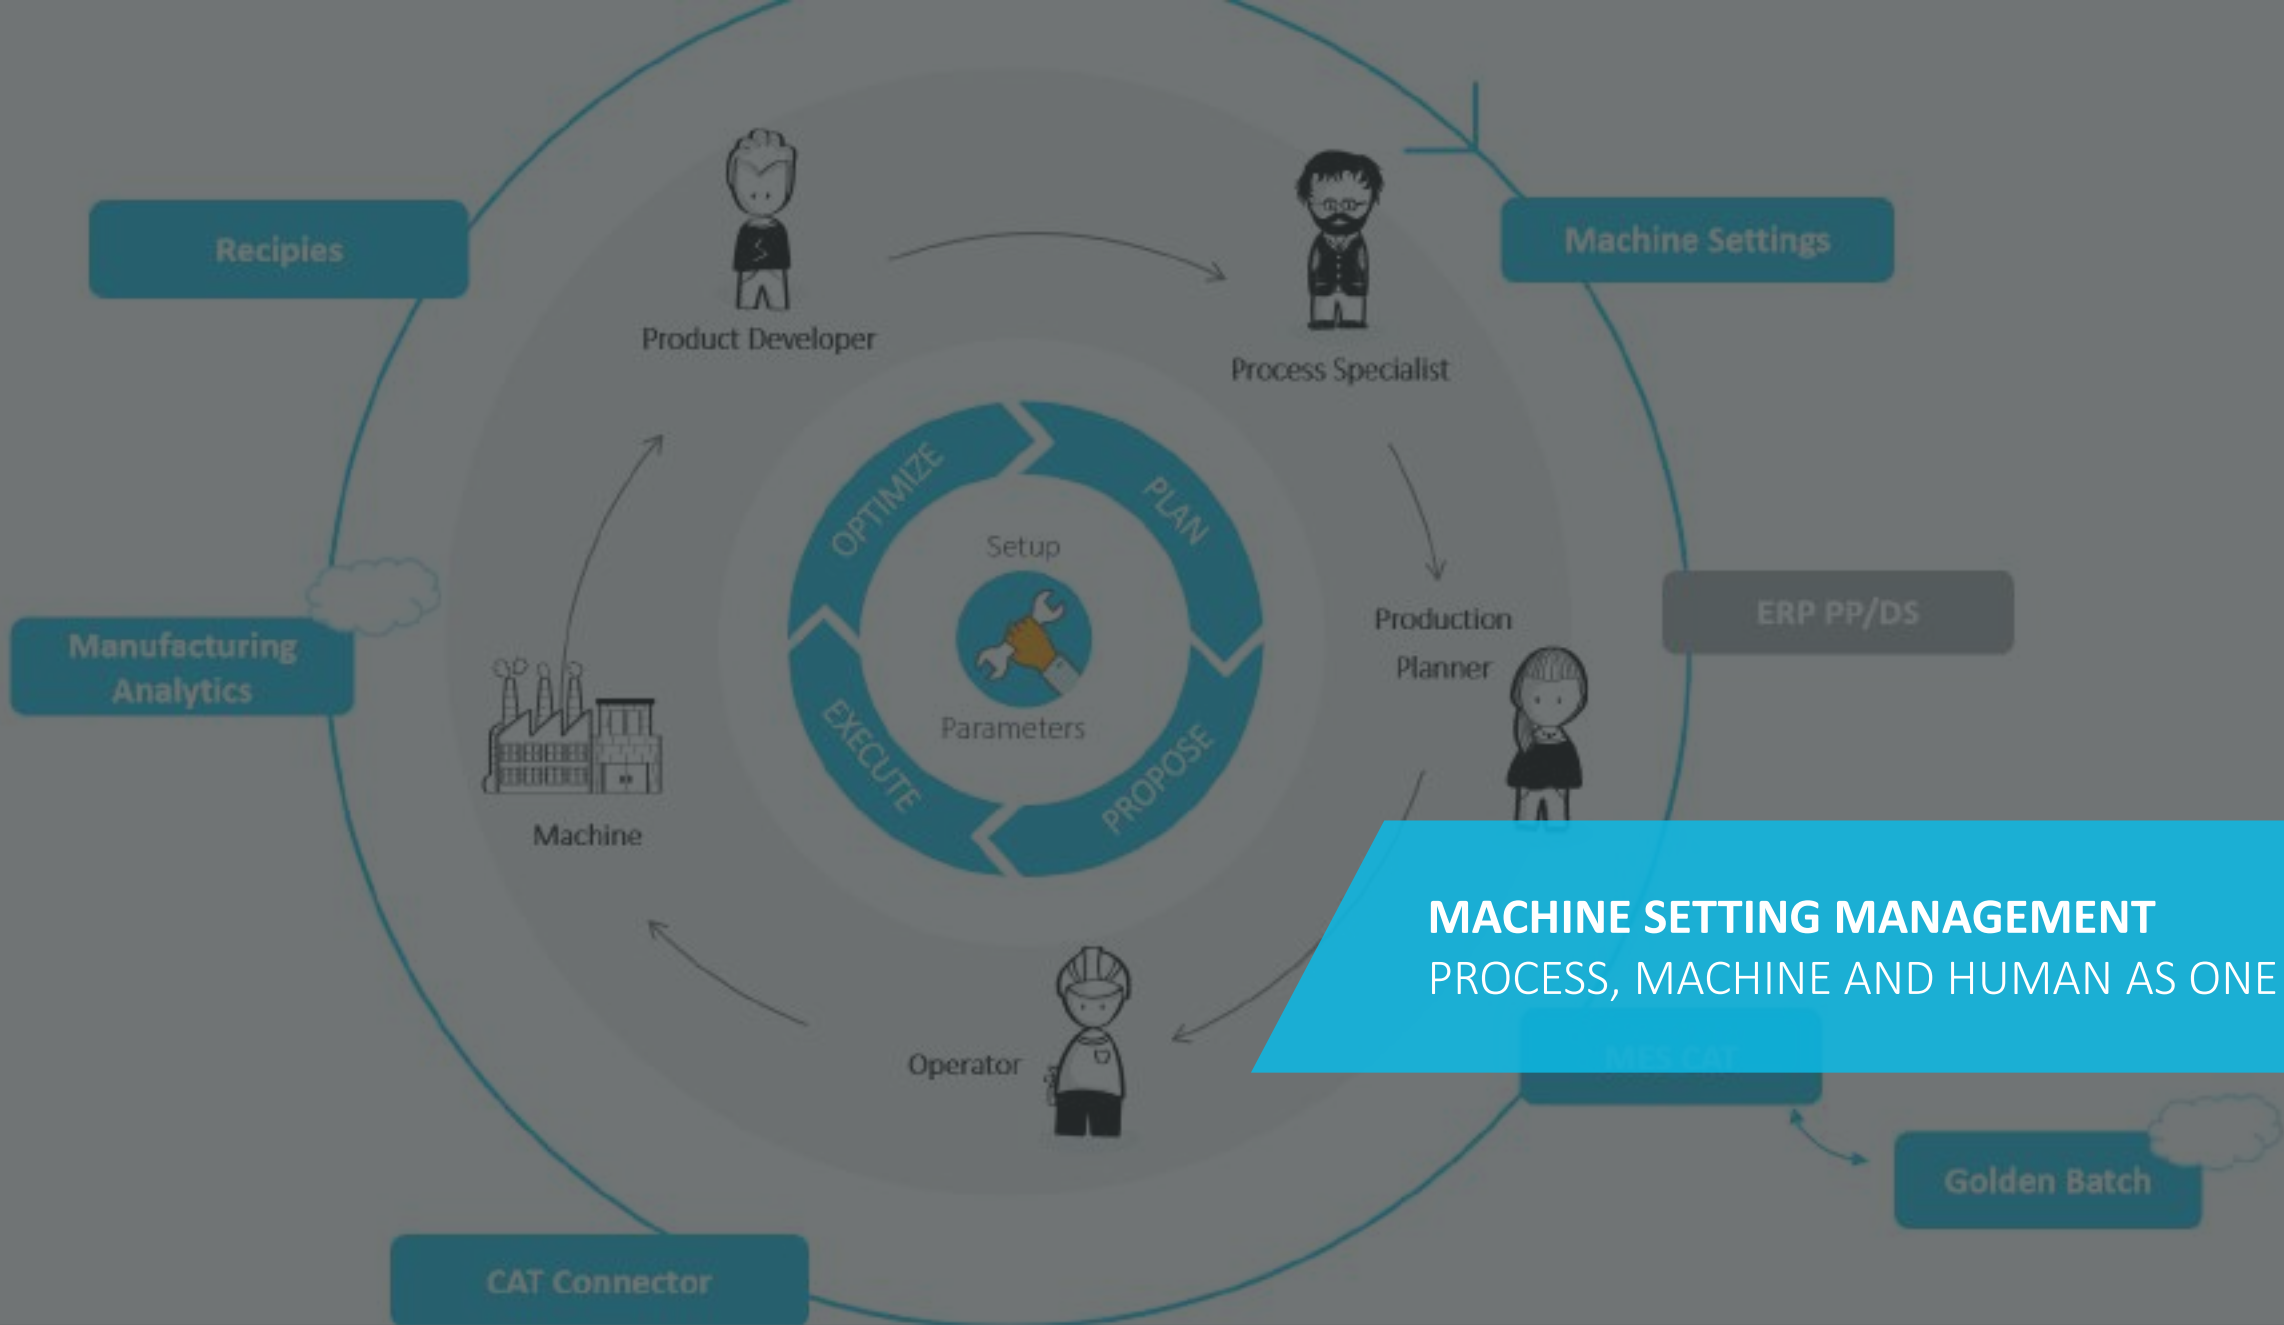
Recipies

Product Developer

Process Specialist

Machine Settings

OPTIMIZE

PLAN

Setup

Parameters

EXECUTE

PROPOSE

Production Planner

ERP PP/DS

Manufacturing Analytics

Machine

Operator

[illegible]

Golden Batch

CAT Connector

MACHINE SETTING MANAGEMENT
PROCESS, MACHINE AND HUMAN AS ONE